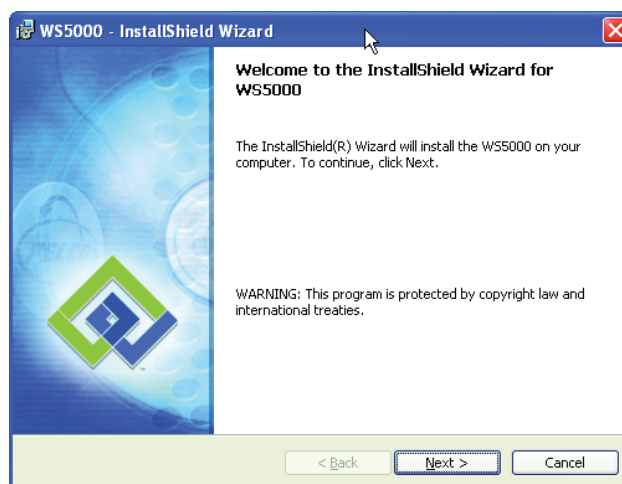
WS5000 - InstallShield Wizard

Welcome to the InstallShield Wizard for WS5000

The InstallShield(R) Wizard will install the WS5000 on your computer. To continue, click Next.

WARNING: This program is protected by copyright law and international treaties.

< Back

Next >

Cancel